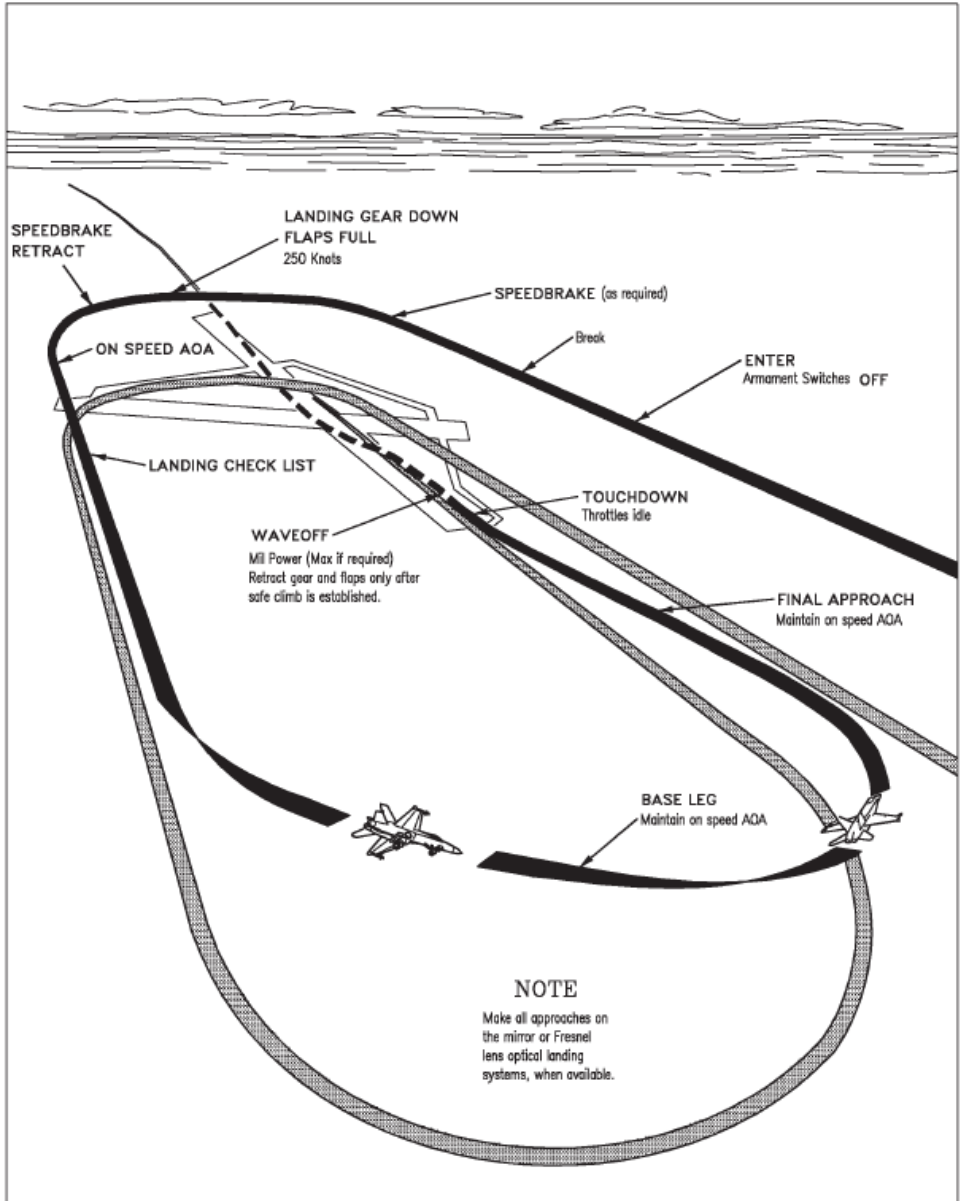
SPEEDBRAKE RETRACT

LANDING GEAR DOWN
FLAPS FULL
250 Knots

SPEEDBRAKE (as required)

ON SPEED AOA

Break

ENTER
Armament Switches OFF

LANDING CHECK LIST

TOUCHDOWN
Throttles idle

WAVEOFF
Mil Power (Max if required)
Retract gear and flaps only after safe climb is established.

FINAL APPROACH
Maintain on speed AOA

BASE LEG
Maintain on speed AOA

NOTE
Make all approaches on the mirror or Fresnel lens optical landing systems, when available.